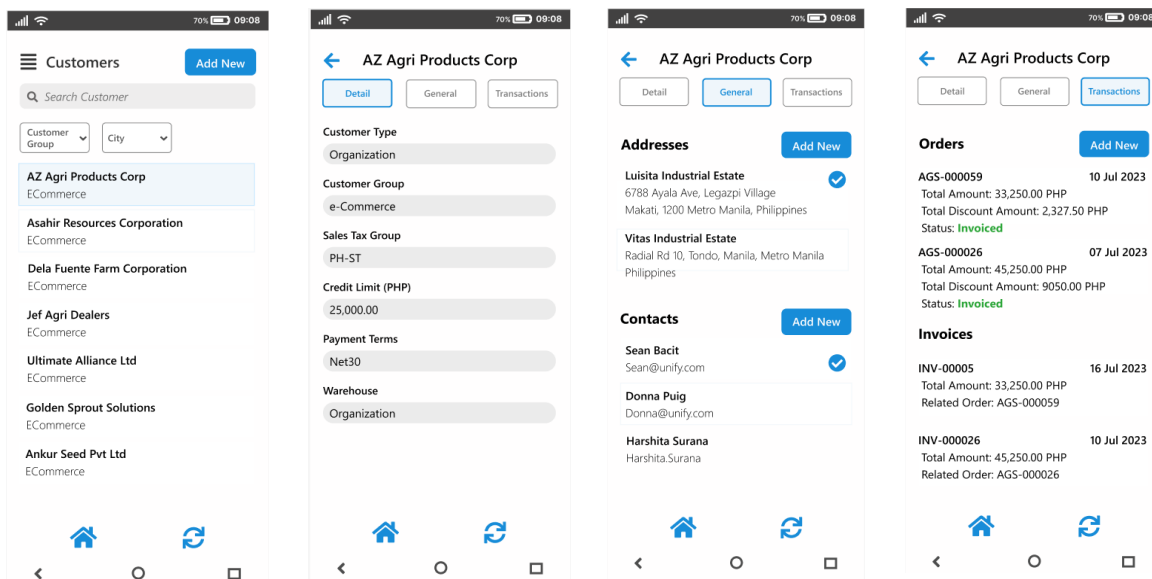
70% 09:08

Customers

Add New

Search Customer

Customer Group

City

AZ Agri Products Corp
ECommerce

Asahir Resources Corporation
ECommerce

Dela Fuente Farm Corporation
ECommerce

Jef Agri Dealers
ECommerce

Ultimate Alliance Ltd
ECommerce

Golden Sprout Solutions
ECommerce

Ankur Seed Pvt Ltd
ECommerce

70% 09:08

AZ Agri Products Corp

Detail General Transactions

Customer Type
Organization

Customer Group
e-Commerce

Sales Tax Group
PH-ST

Credit Limit (PHP)
25,000.00

Payment Terms
Net30

Warehouse
Organization

70% 09:08

AZ Agri Products Corp

Detail General Transactions

Addresses

Add New

Luisita Industrial Estate
6788 Ayala Ave, Legazpi Village Makati, 1200 Metro Manila, Philippines

Vitas Industrial Estate
Radial Rd 10, Tondo, Manila, Metro Manila Philippines

Contacts

Add New

Sean Bacit
Sean@unify.com

Donna Puig
Donna@unify.com

Harshita Surana
Harshita.Surana

70% 09:08

AZ Agri Products Corp

Detail General Transactions

Orders

Add New

AGS-000059 10 Jul 2023
Total Amount: 33,250.00 PHP
Total Discount Amount: 2,327.50 PHP
Status: Invoiced

AGS-000026 07 Jul 2023
Total Amount: 45,250.00 PHP
Total Discount Amount: 9050.00 PHP
Status: Invoiced

Invoices

INV-00005 16 Jul 2023
Total Amount: 33,250.00 PHP
Related Order: AGS-000059

INV-000026 10 Jul 2023
Total Amount: 45,250.00 PHP
Related Order: AGS-000026